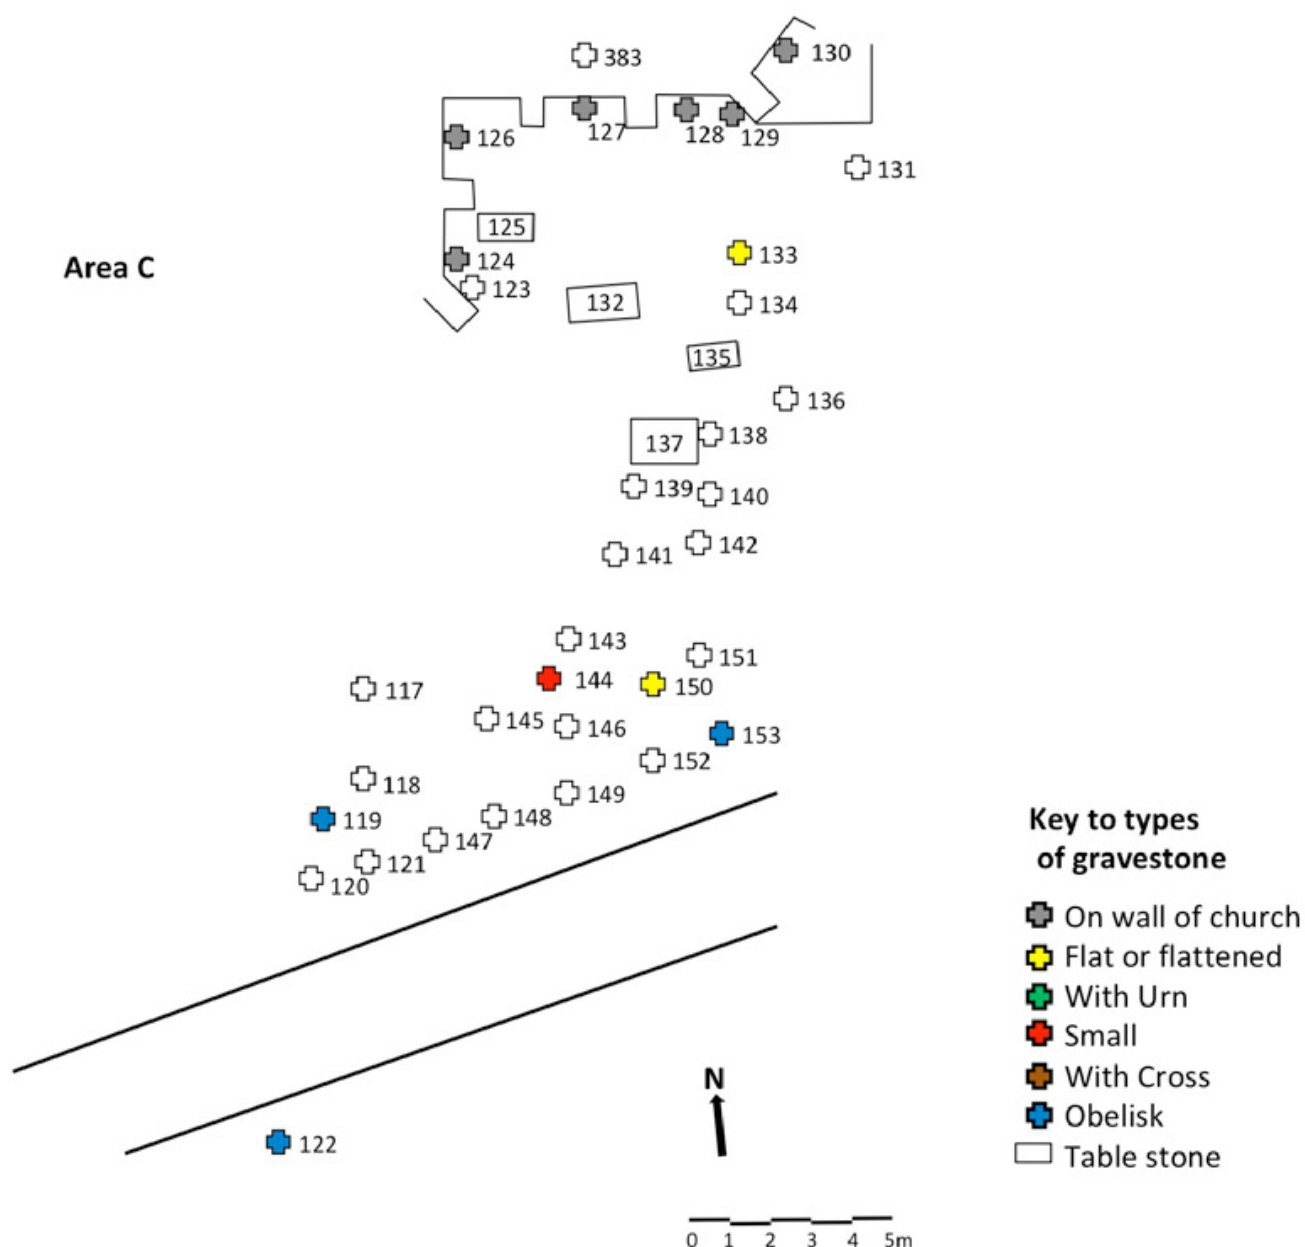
383
130
126
127
128
129
131
125
Area C
124
133
123
132
134
135
136
137
138
139
140
141
142
143
151
117
144
150
145
146
153
152
118
149
119
148
147
121
120
Key to types of gravestone
On wall of church
Flat or flattened
With Urn
Small
With Cross
Obelisk
Table stone
N
122
0 1 2 3 4 5m